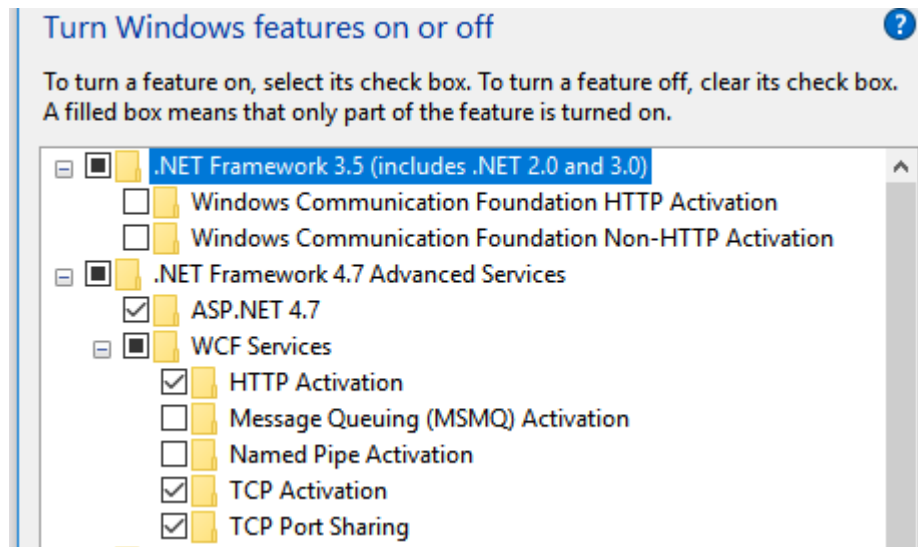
Turn Windows features on or off

To turn a feature on, select its check box. To turn a feature off, clear its check box. A filled box means that only part of the feature is turned on.

.NET Framework 3.5 (includes .NET 2.0 and 3.0)
Windows Communication Foundation HTTP Activation
Windows Communication Foundation Non-HTTP Activation
.NET Framework 4.7 Advanced Services
ASP.NET 4.7
WCF Services
HTTP Activation
Message Queuing (MSMQ) Activation
Named Pipe Activation
TCP Activation
TCP Port Sharing